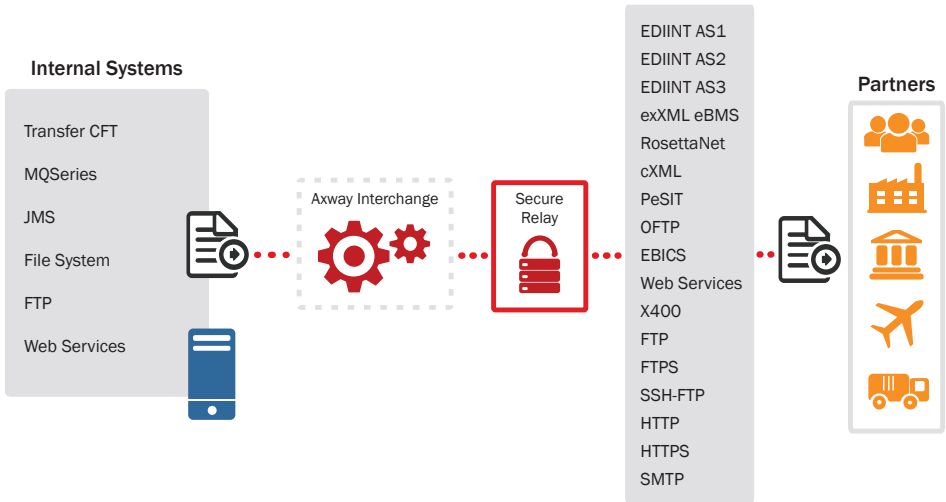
Internal Systems

Transfer CFT
MQSeries
JMS
File System
FTP
Web Services

Axway Interchange

Secure Relay

EDIINT AS1
EDIINT AS2
EDIINT AS3
exXML eBMS
RosettaNet
cXML
PeSIT
OFTP
EBICS
Web Services
X400
FTP
FTPS
SSH-FTP
HTTP
HTTPS
SMTP

Partners